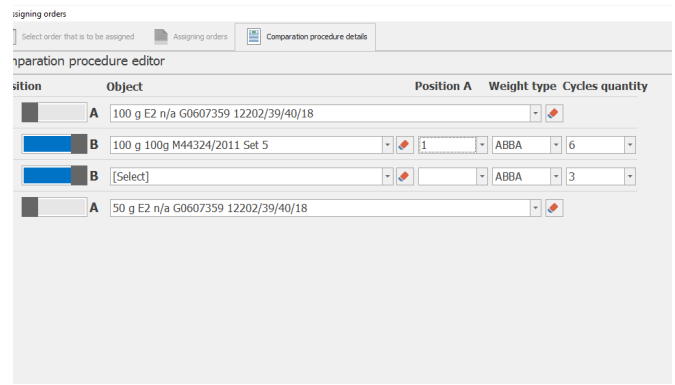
ssigning orders

Select order that is to be assigned | Assigning orders | Comparation procedure details

nparation procedure editor

| sition | Object | Position A | Weight type | Cycles quantity |
|---|---|---|---|---|
| A | 100 g E2 n/a G0607359 12202/39/40/18 | | | |
| B | 100 g 100g M44324/2011 Set 5 | 1 | ABBA | 6 |
| B | [Select] | | ABBA | 3 |
| A | 50 g E2 n/a G0607359 12202/39/40/18 | | | |